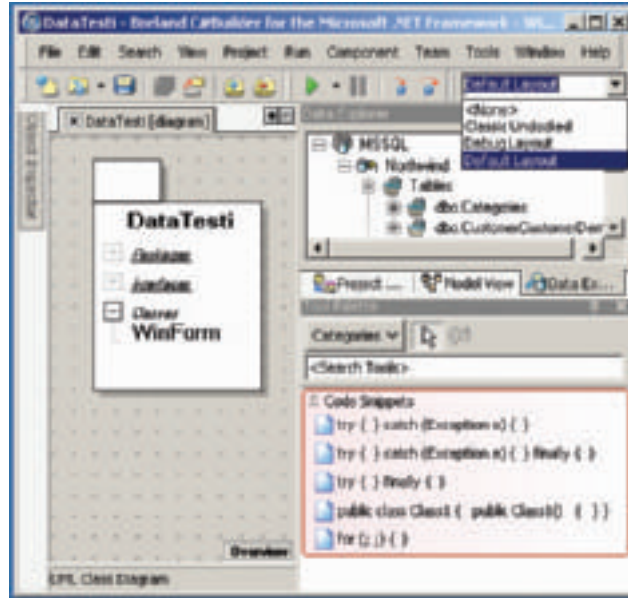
DataTesti - Borland C#Builder for the Microsoft .NET Framework - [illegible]

File Edit Search View Project Run Component Team Tools Window Help

Default Layout

<None>
Classic Undocked
Debug Layout
Default Layout

× DataTesti [diagram]

Data Explorer

MSSQL
Northwind
Tables
dbo.Categories
dbo.CustomerCustomerDem

Project ... Model View Data Ex...

Tool Palette

Categories

<Search Tools>

Code Snippets
try { } catch (Exception e) { }
try { } catch (Exception e) { } finally { }
try { } finally { }
public class Class1 { public Class1() { } }
for (;;) { }

DataTesti
Packages
Interfaces
Classes
WinForm

Overview

UML Class Diagram

Object Inspector